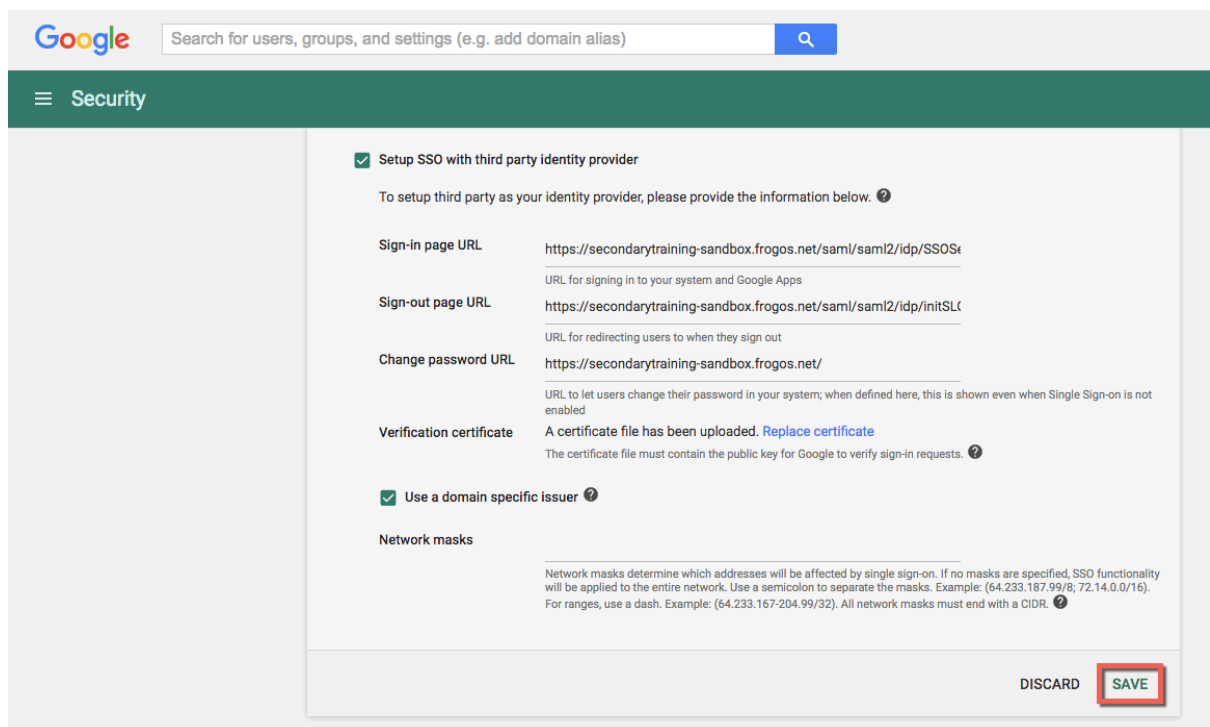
Google

Search for users, groups, and settings (e.g. add domain alias)

Security

Setup SSO with third party identity provider

To setup third party as your identity provider, please provide the information below.

Sign-in page URL
https://secondarytraining-sandbox.frogos.net/saml/saml2/idp/SSOS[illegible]
URL for signing in to your system and Google Apps

Sign-out page URL
https://secondarytraining-sandbox.frogos.net/saml/saml2/idp/initSL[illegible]
URL for redirecting users to when they sign out

Change password URL
https://secondarytraining-sandbox.frogos.net/
URL to let users change their password in your system; when defined here, this is shown even when Single Sign-on is not enabled

Verification certificate
A certificate file has been uploaded. Replace certificate
The certificate file must contain the public key for Google to verify sign-in requests.

Use a domain specific issuer

Network masks
Network masks determine which addresses will be affected by single sign-on. If no masks are specified, SSO functionality will be applied to the entire network. Use a semicolon to separate the masks. Example: (64.233.187.99/8; 72.14.0.0/16). For ranges, use a dash. Example: (64.233.167-204.99/32). All network masks must end with a CIDR.

DISCARD
SAVE